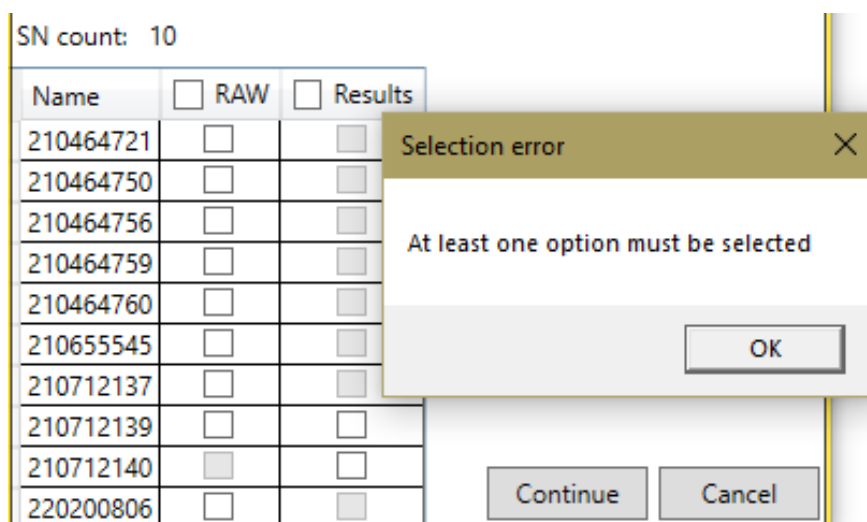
SN count: 10

| Name | RAW | Results |
|---|---|---|
| 210464721 | | |
| 210464750 | | |
| 210464756 | | |
| 210464759 | | |
| 210464760 | | |
| 210655545 | | |
| 210712137 | | |
| 210712139 | | |
| 210712140 | | |
| 220200806 | | |

Selection error
×
At least one option must be selected
OK

Continue
Cancel